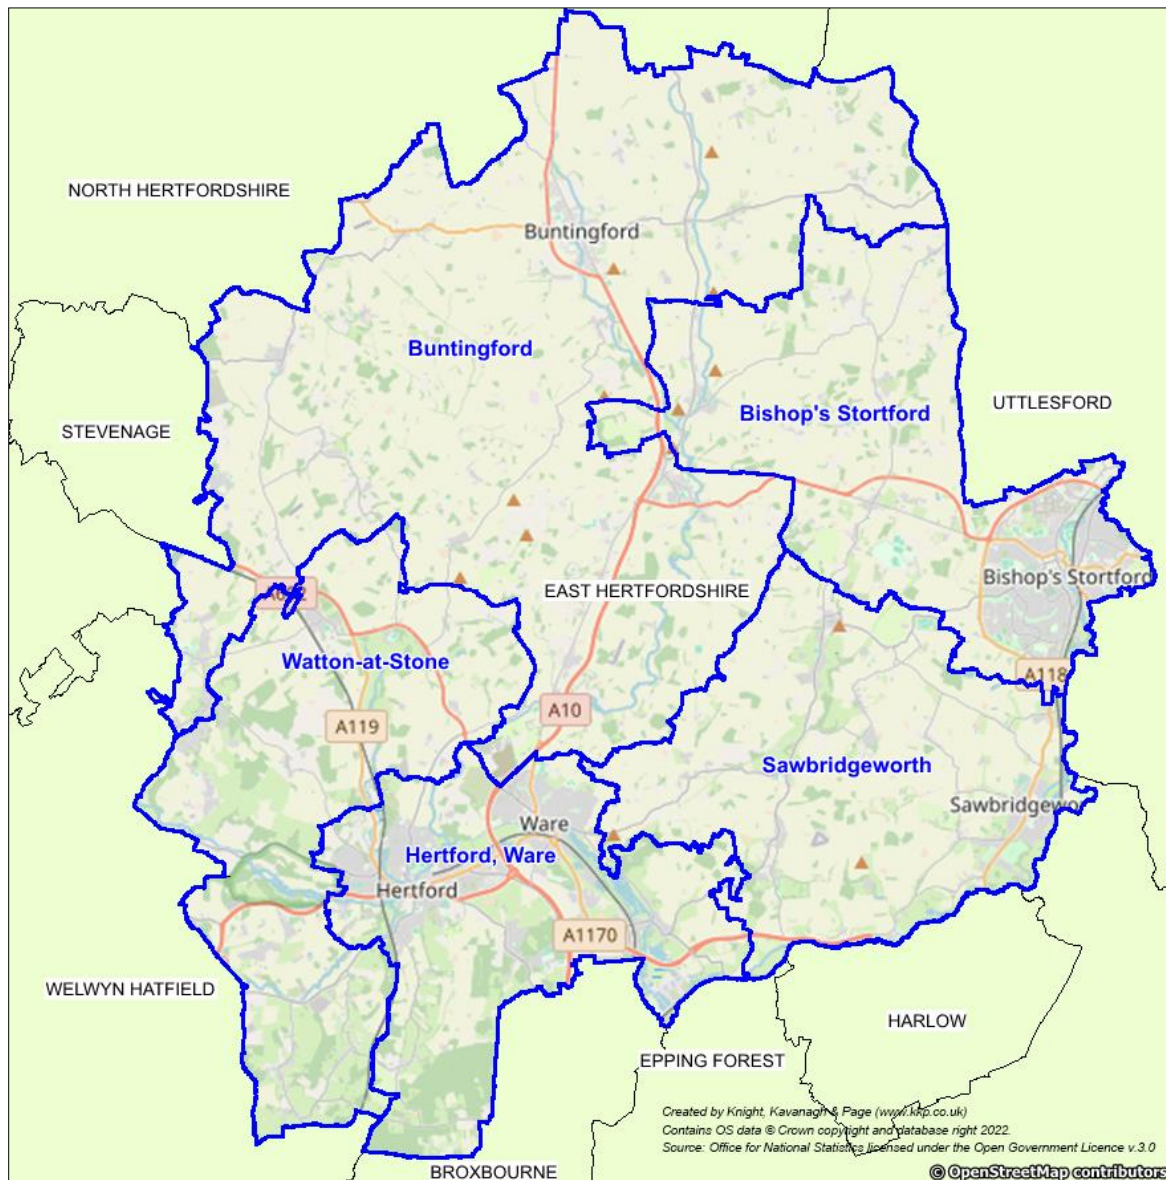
NORTH HERTFORDSHIRE

Buntingford

Buntingford

Bishop's Stortford

UTTLESFORD

STEVENAGE

EAST HERTFORDSHIRE

Bishop's Stortford

A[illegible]

Watton-at-Stone

A119

A10

A118

Sawbridgeworth

Ware

Hertford, Ware

Sawbridgew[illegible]

Hertford

A1170

WELWYN HATFIELD

HARLOW

EPPING FOREST

Created by Knight, Kavanagh & Page (www.kkp.co.uk)
Contains OS data © Crown copyright and database right 2022.
Source: Office for National Statistics licensed under the Open Government Licence v.3.0

BROXBOURNE

© OpenStreetMap contributors